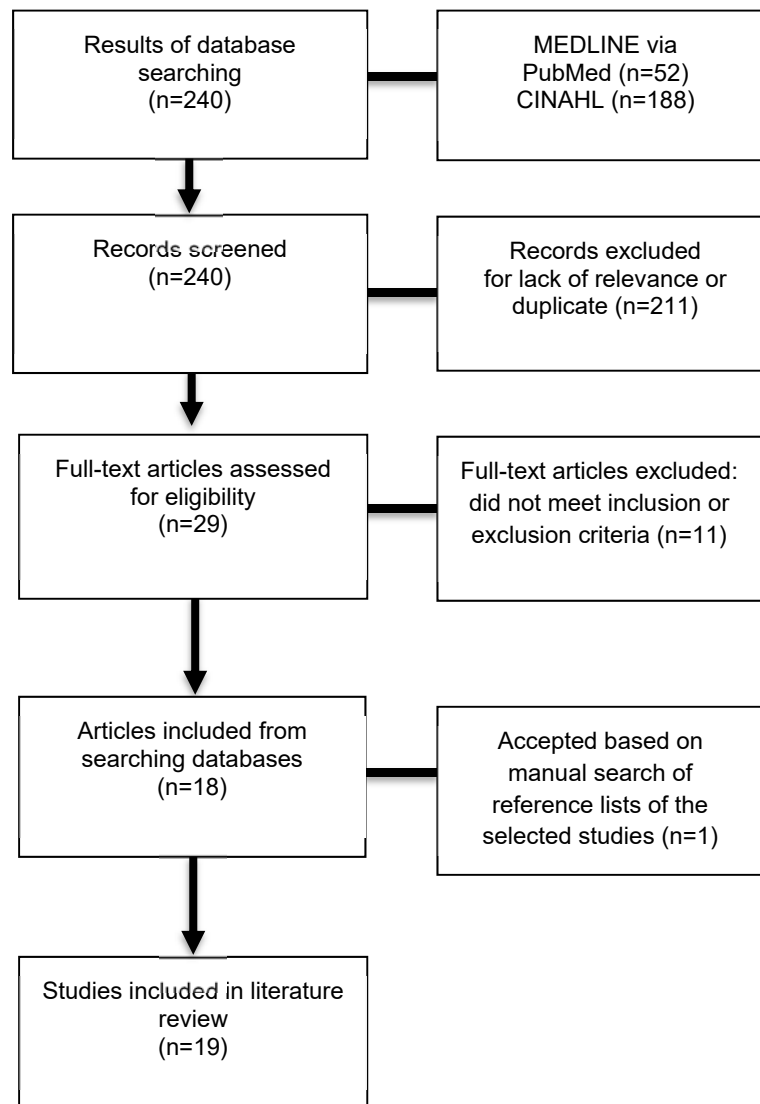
Results of database searching (n=240)

MEDLINE via PubMed (n=52) CINAHL (n=188)

Records screened (n=240)

Records excluded for lack of relevance or duplicate (n=211)

Full-text articles assessed for eligibility (n=29)

Full-text articles excluded: did not meet inclusion or exclusion criteria (n=11)

Articles included from searching databases (n=18)

Accepted based on manual search of reference lists of the selected studies (n=1)

Studies included in literature review (n=19)